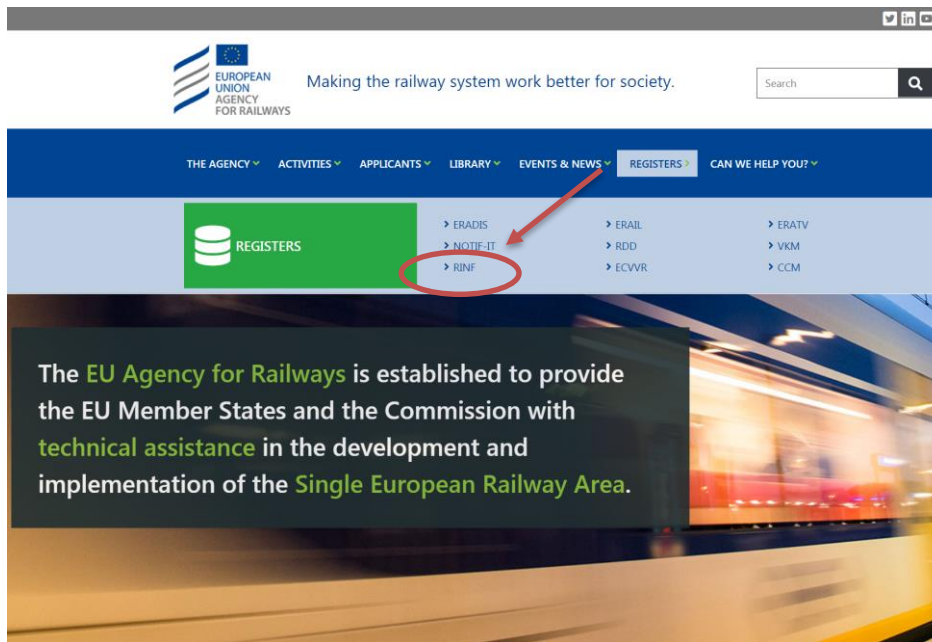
EUROPEAN UNION AGENCY FOR RAILWAYS

Making the railway system work better for society.

Search

THE AGENCY ACTIVITIES APPLICANTS LIBRARY EVENTS & NEWS REGISTERS CAN WE HELP YOU?

REGISTERS

ERADIS
NOTIF-IT
RINF

ERAIL
RDD
ECVVR

ERATV
VKM
CCM

The EU Agency for Railways is established to provide the EU Member States and the Commission with technical assistance in the development and implementation of the Single European Railway Area.